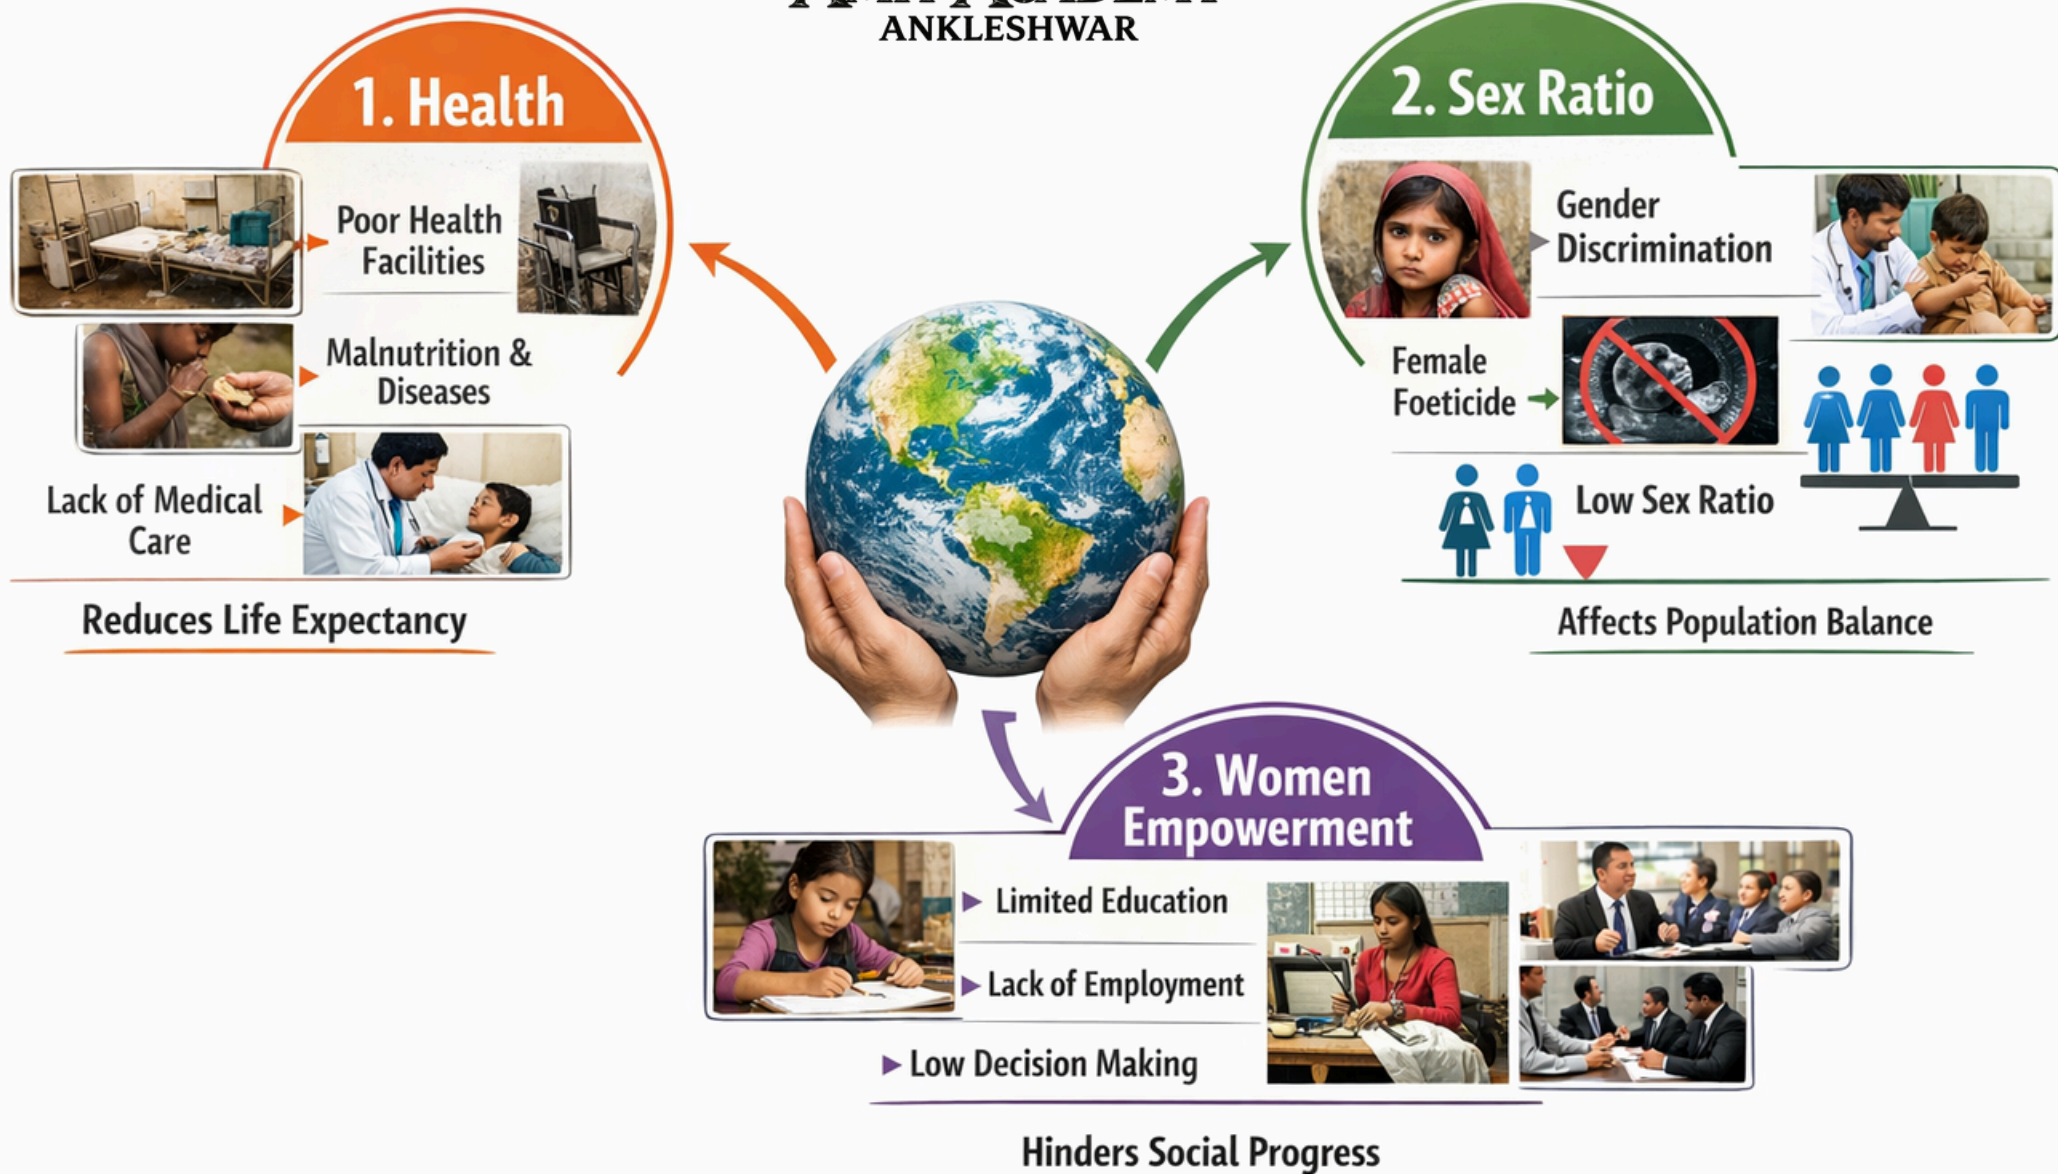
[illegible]
ANKLESHWAR

1. Health

Poor Health Facilities

Malnutrition & Diseases

Lack of Medical Care

Reduces Life Expectancy

2. Sex Ratio

Gender Discrimination

Female Foeticide

Low Sex Ratio

Affects Population Balance

3. Women Empowerment

Limited Education

Lack of Employment

Low Decision Making

Hinders Social Progress